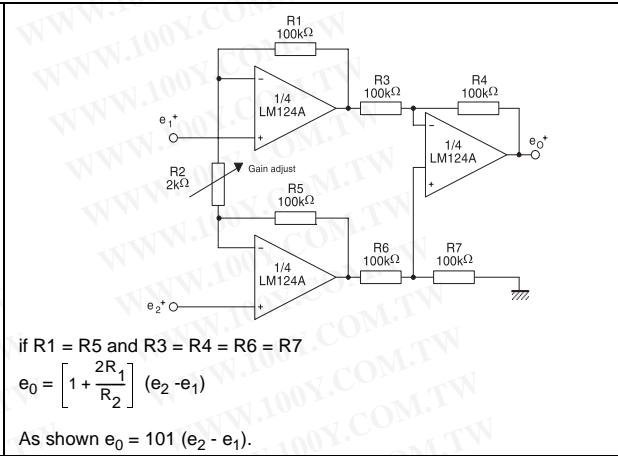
WWW.100Y.COM.TW

R1
100kΩ

1/4
LM124A

R3
100kΩ

R4
100kΩ

$e_1^+$

1/4
LM124A

$e_O^+$

R2
2kΩ

Gain adjust

R5
100kΩ

1/4
LM124A

R6
100kΩ

R7
100kΩ

$e_2^+$

if R1 = R5 and R3 = R4 = R6 = R7

$e_0 = \left[1 + \frac{2R_1}{R_2}\right] (e_2 - e_1)$

As shown $e_0$ = 101 ($e_2$ - $e_1$).